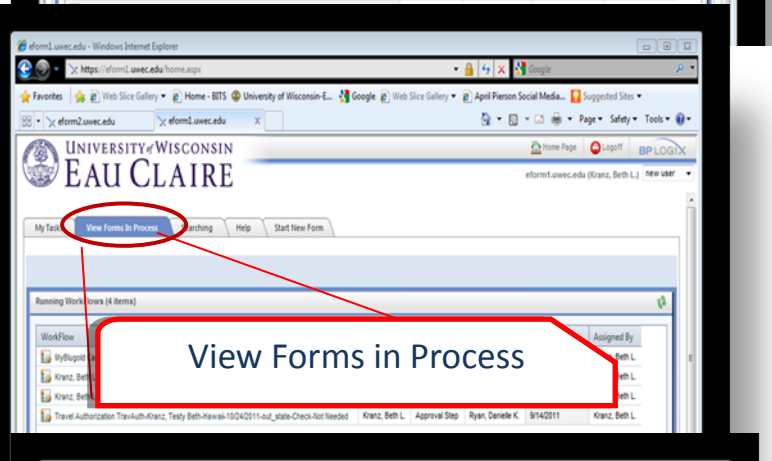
eform1.uwec.edu - Windows Internet Explorer

https://eform1.uwec.edu/home.aspx

Google

Favorites | Web Slice Gallery ▾ | Home - BITS | University of Wisconsin-E... | Google | Web Slice Gallery ▾ | April Pierson Social Media... | Suggested Sites ▾

eform2.uwec.edu | eform1.uwec.edu

Page ▾ Safety ▾ Tools ▾

UNIVERSITY of WISCONSIN
EAU CLAIRE

Home Page | Logoff | BP LOGIX

eform1.uwec.edu (Kranz, Beth L.) new user

My Tasks | View Forms In Process | Searching | Help | Start New Form

Running Workflows (4 items)

WorkFlow | Assigned By

MyBlugold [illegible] | Beth L.

Kranz, Beth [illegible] | Beth L.

Kranz, Beth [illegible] | Beth L.

Travel Authorization TravAuth-Kranz, Testy Beth-Hawaii-10/24/2011-out_state-Check-Not Needed | Kranz, Beth L. | Approval Step | Ryan, Danielle K. | 9/14/2011 | Kranz, Beth L.

View Forms in Process